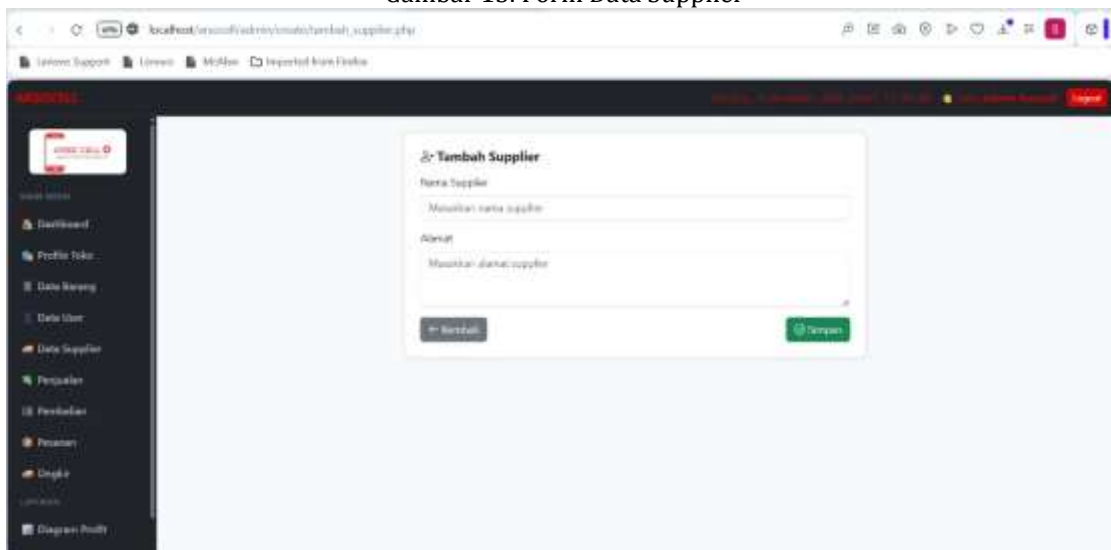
Gambar 18. Form Data Supplier

localhost/arsocell/admin/create/tambah_supplier.php

Lenovo Support Lenovo McAfee Imported from Firefox

ARSOCELL

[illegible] Logout

ARSO CELL

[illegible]

Dashboard

Profile Toko

Data Barang

Data User

Data Supplier

Penjualan

Pembelian

Pesanan

Ongkir

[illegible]

Diagram Profit

Tambah Supplier

Nama Supplier

Masukkan nama supplier

Alamat

Masukkan alamat supplier

← Kembali

Simpan